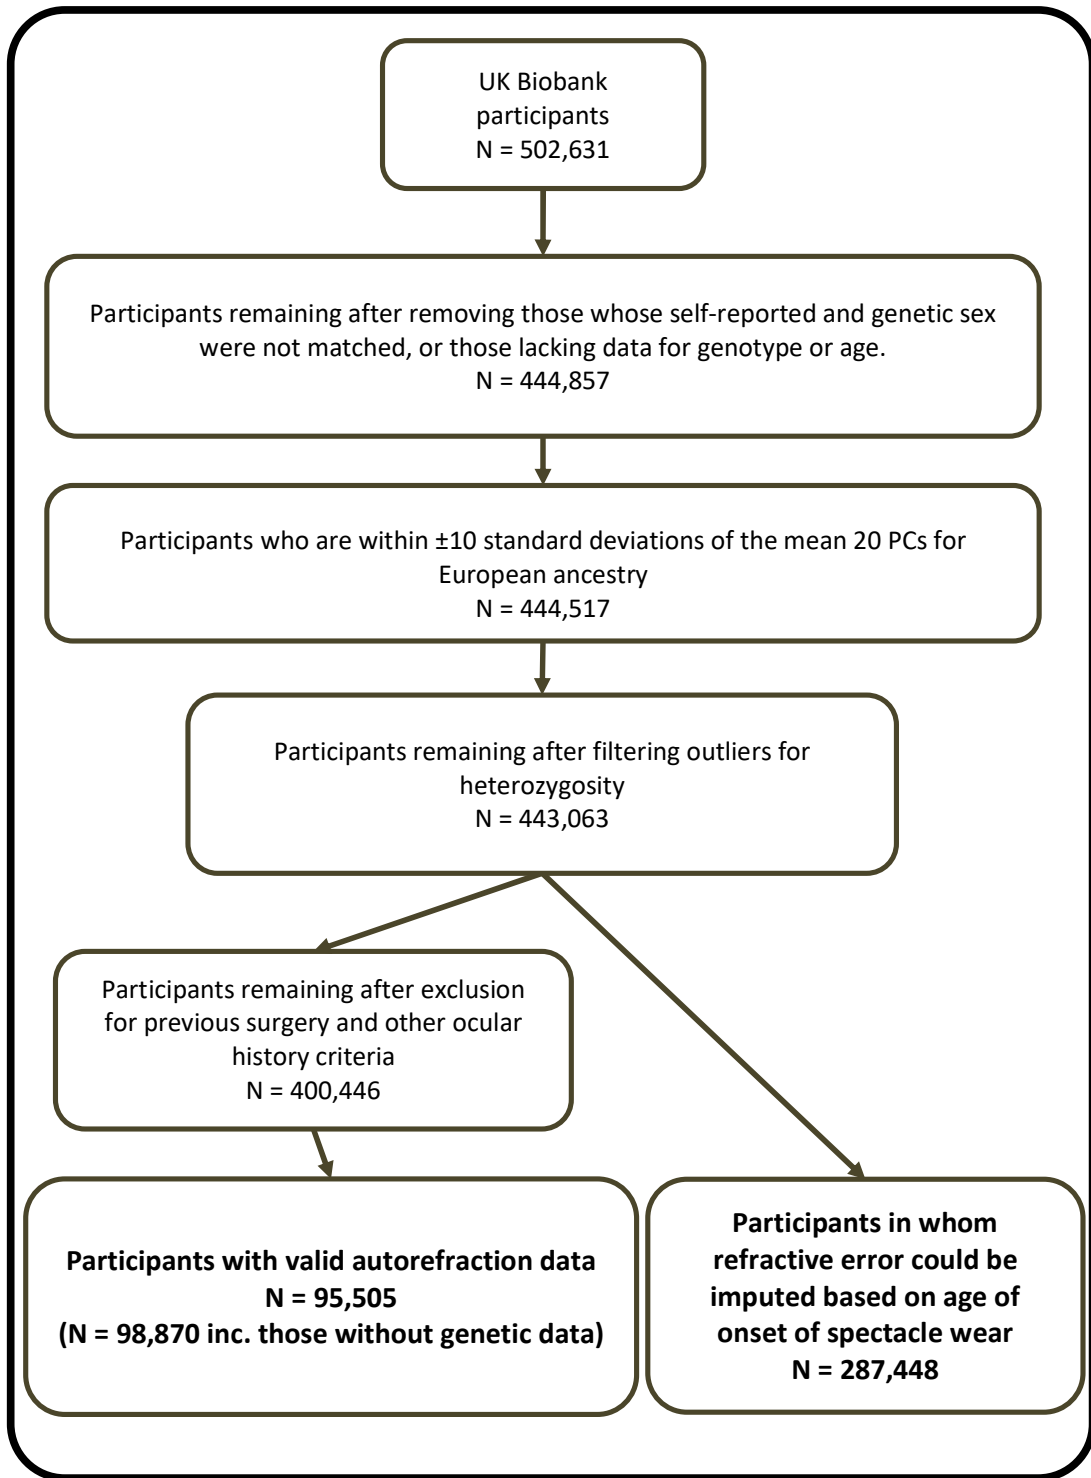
UK Biobank participants
N = 502,631

Participants remaining after removing those whose self-reported and genetic sex were not matched, or those lacking data for genotype or age.
N = 444,857

Participants who are within ±10 standard deviations of the mean 20 PCs for European ancestry
N = 444,517

Participants remaining after filtering outliers for heterozygosity
N = 443,063

Participants remaining after exclusion for previous surgery and other ocular history criteria
N = 400,446

Participants with valid autorefraction data
N = 95,505
(N = 98,870 inc. those without genetic data)

Participants in whom refractive error could be imputed based on age of onset of spectacle wear
N = 287,448